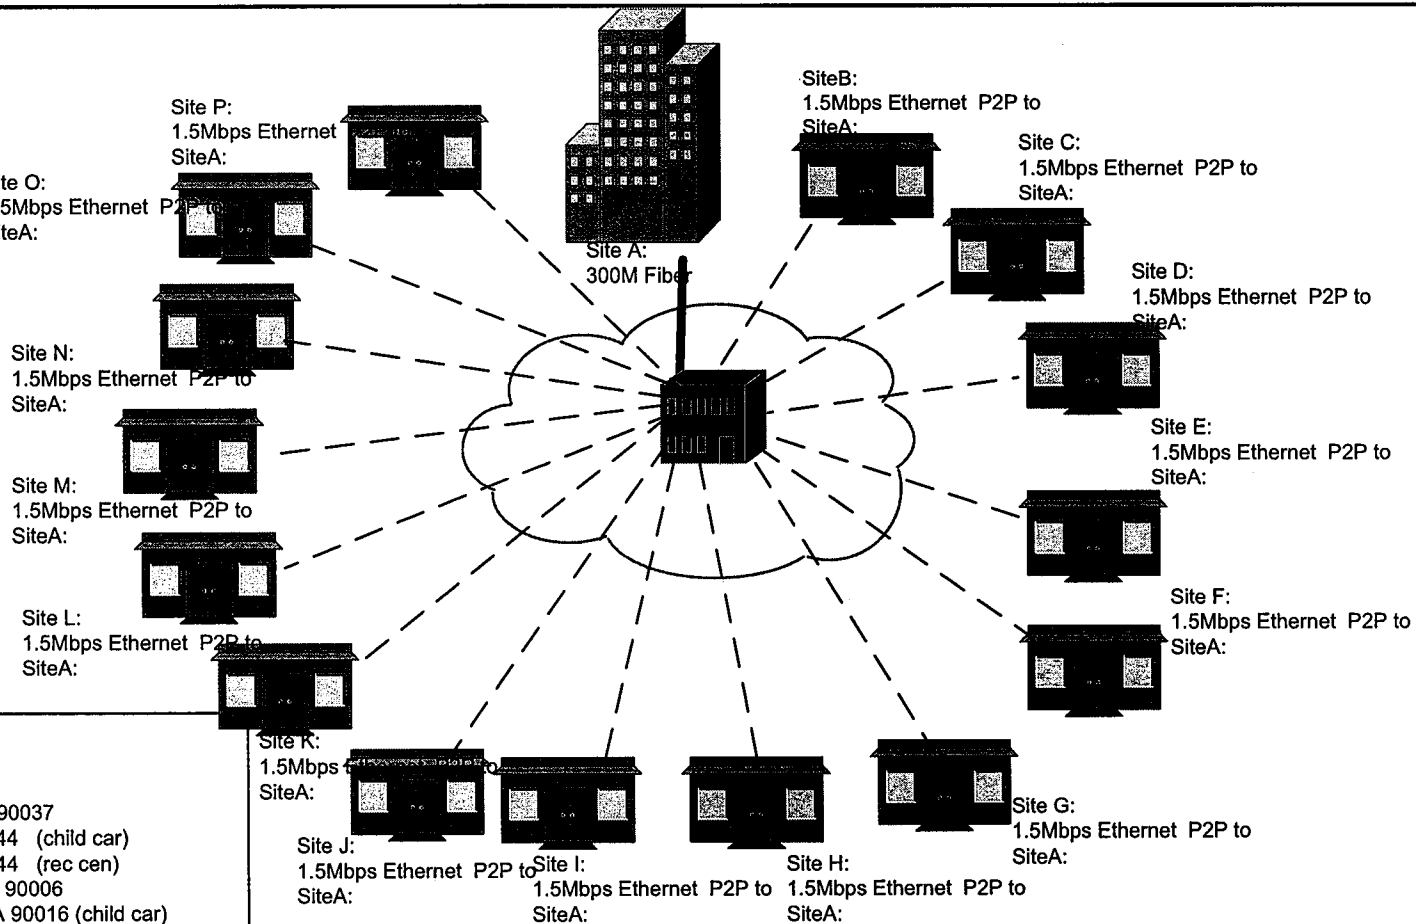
Site P:
1.5Mbps Ethernet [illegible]
SiteA:

SiteB:
1.5Mbps Ethernet P2P to
SiteA:

Site C:
1.5Mbps Ethernet P2P to
SiteA:

te O:
5Mbps Ethernet P2P to
teA:

Site A:
300M Fiber

Site D:
1.5Mbps Ethernet P2P to
SiteA:

Site N:
1.5Mbps Ethernet P2P to
SiteA:

Site E:
1.5Mbps Ethernet P2P to
SiteA:

Site M:
1.5Mbps Ethernet P2P to
SiteA:

Site F:
1.5Mbps Ethernet P2P to
SiteA:

Site L:
1.5Mbps Ethernet P2P to
SiteA:

Site K:
1.5Mbps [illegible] to
SiteA:

90037
44 (child car)
44 (rec cen)
90006
A 90016 (child car)

Site J:
1.5Mbps Ethernet P2P to
SiteA:

Site I:
1.5Mbps Ethernet P2P to
SiteA:

Site H:
1.5Mbps Ethernet P2P to
SiteA:

Site G:
1.5Mbps Ethernet P2P to
SiteA: